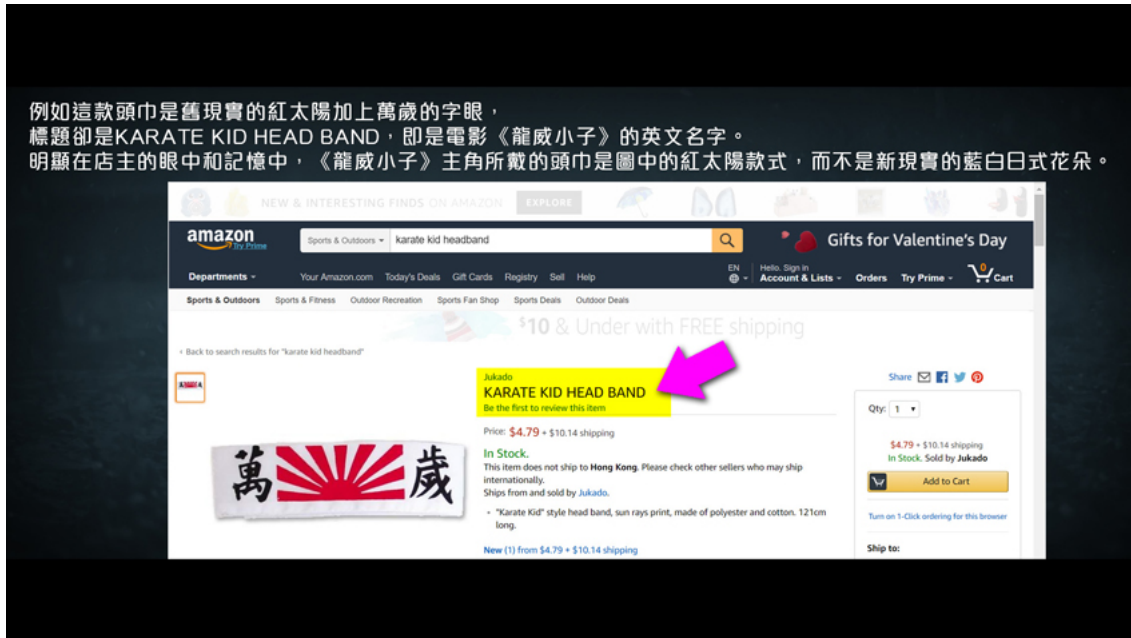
例如這款頭巾是舊現實的紅太陽加上萬歲的字眼，
標題卻是KARATE KID HEAD BAND，即是電影《龍威小子》的英文名字。
明顯在店主的眼中和記憶中，《龍威小子》主角所戴的頭巾是圖中的紅太陽款式，而不是新現實的藍白日式花朵。

NEW & INTERESTING FINDS ON AMAZON EXPLORE

amazon Try Prime

Sports & Outdoors karate kid headband

Gifts for Valentine's Day

Departments Your Amazon.com Today's Deals Gift Cards Registry Sell Help EN Hello. Sign in Account & Lists Orders Try Prime 0 Cart

Sports & Outdoors Sports & Fitness Outdoor Recreation Sports Fan Shop Sports Deals Outdoor Deals

$10 & Under with FREE shipping

‹ Back to search results for "karate kid headband"

Jukado
KARATE KID HEAD BAND
Be the first to review this item

Price: $4.79 + $10.14 shipping

In Stock.
This item does not ship to Hong Kong. Please check other sellers who may ship internationally.
Ships from and sold by Jukado.

• "Karate Kid" style head band, sun rays print, made of polyester and cotton. 121cm long.

New (1) from $4.79 + $10.14 shipping

萬 歲

Share

Qty: 1

$4.79 + $10.14 shipping
In Stock. Sold by Jukado

Add to Cart

Turn on 1-Click ordering for this browser

Ship to: